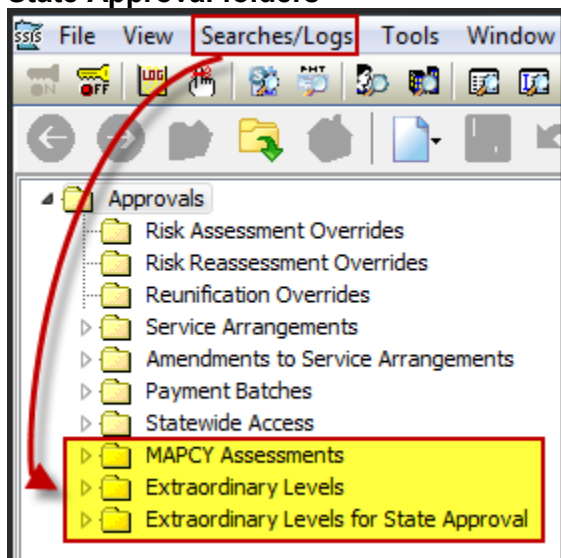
State Approval folders

SSIS File View Searches/Logs Tools Window

ON OFF LOG PMT

Approvals
Risk Assessment Overrides
Risk Reassessment Overrides
Reunification Overrides
Service Arrangements
Amendments to Service Arrangements
Payment Batches
Statewide Access
MAPCY Assessments
Extraordinary Levels
Extraordinary Levels for State Approval